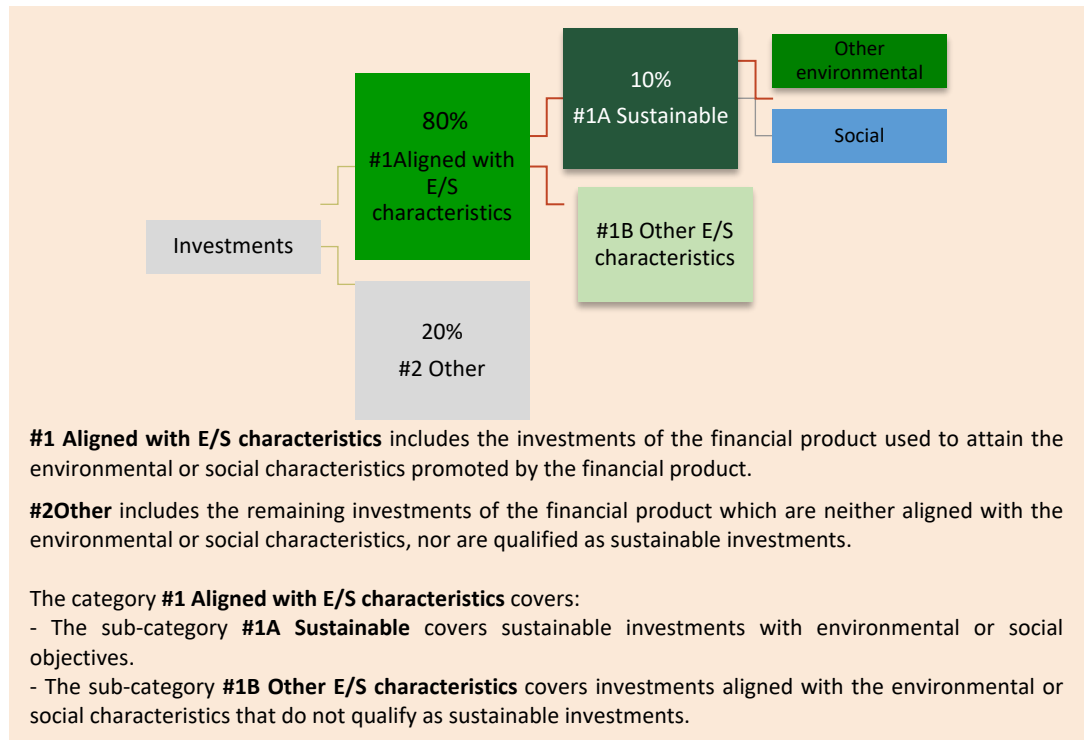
Investments

80%

#1Aligned with E/S characteristics

20%

#2 Other

10%

#1A Sustainable

#1B Other E/S characteristics

Other environmental

Social

**#1 Aligned with E/S characteristics** includes the investments of the financial product used to attain the environmental or social characteristics promoted by the financial product.

**#2Other** includes the remaining investments of the financial product which are neither aligned with the environmental or social characteristics, nor are qualified as sustainable investments.

The category **#1 Aligned with E/S characteristics** covers:
- The sub-category **#1A Sustainable** covers sustainable investments with environmental or social objectives.
- The sub-category **#1B Other E/S characteristics** covers investments aligned with the environmental or social characteristics that do not qualify as sustainable investments.